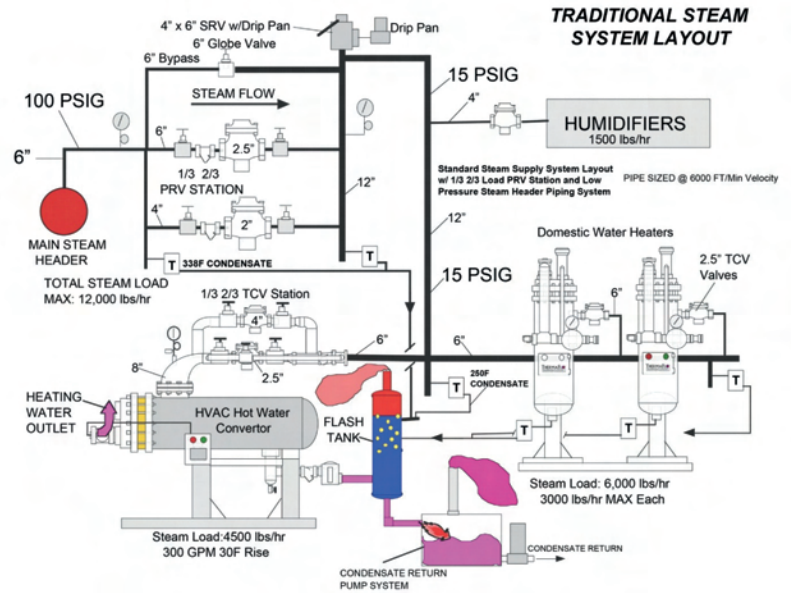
TRADITIONAL STEAM SYSTEM LAYOUT

4" x 6" SRV w/Drip Pan
Drip Pan
6" Globe Valve
6" Bypass
15 PSIG
4"
100 PSIG
STEAM FLOW
HUMIDIFIERS
1500 lbs/hr
6"
6"
2.5"
1/3 2/3
PRV STATION
12"
Standard Steam Supply System Layout w/ 1/3 2/3 Load PRV Station and Low Pressure Steam Header Piping System
PIPE SIZED @ 6000 FT/Min Velocity
4"
2"
MAIN STEAM HEADER
12"
Domestic Water Heaters
T
338F CONDENSATE
T
15 PSIG
2.5" TCV Valves
TOTAL STEAM LOAD MAX: 12,000 lbs/hr
1/3 2/3 TCV Station
6"
4"
6"
6"
8"
2.5"
T
250F CONDENSATE
T
HEATING WATER OUTLET
HVAC Hot Water Convertor
FLASH TANK
T
T
Steam Load: 6,000 lbs/hr
3000 lbs/hr MAX Each
Steam Load:4500 lbs/hr
300 GPM 30F Rise
CONDENSATE RETURN
CONDENSATE RETURN PUMP SYSTEM